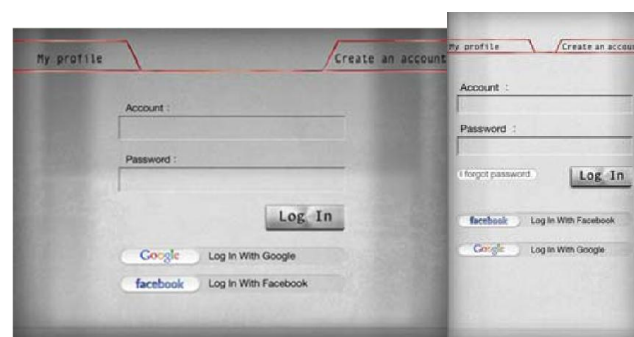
My profile

Create an account

Account :

Password :

Log In

Google Log In With Google

facebook Log In With Facebook

My profile

Create an accou

Account :

Password :

I forgot password

Log In

facebook Log In With Facebook

Google Log In With Google